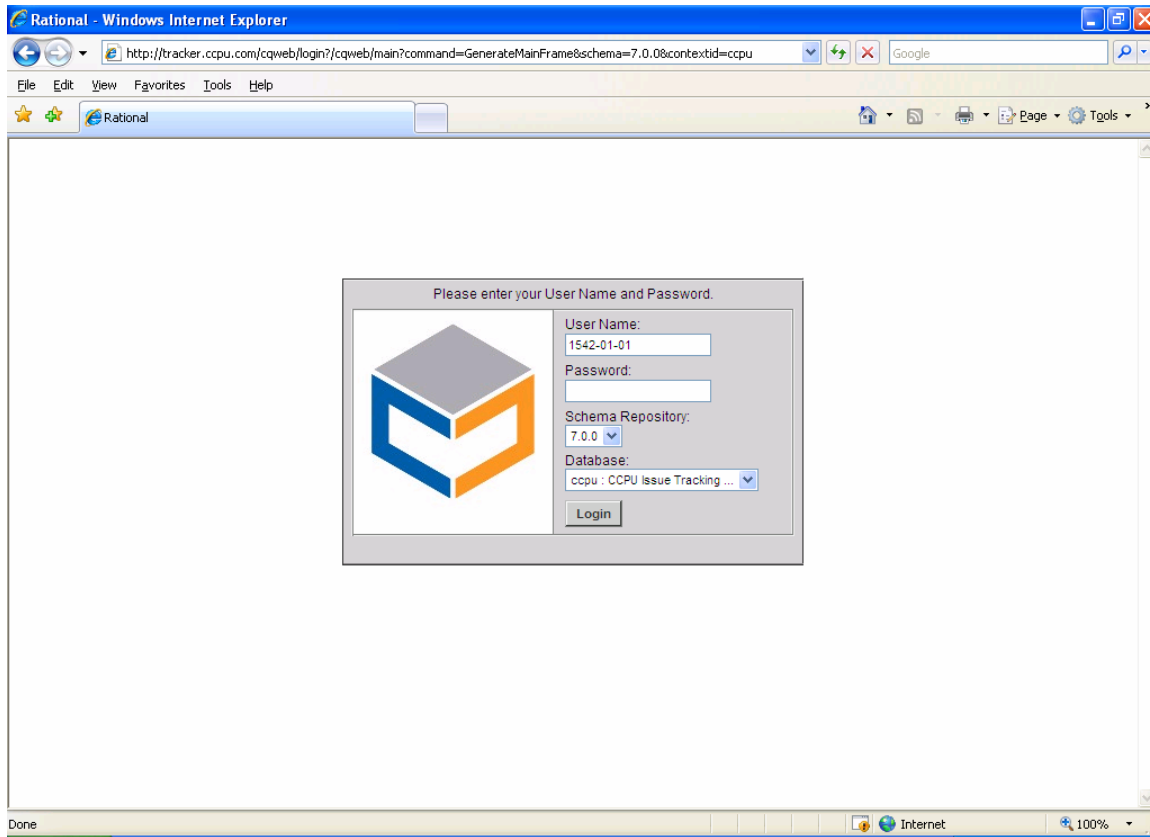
Rational - Windows Internet Explorer

http://tracker.ccpu.com/cqweb/login?/cqweb/main?command=GenerateMainFrame&schema=7.0.0&contextid=ccpu

Google

File Edit View Favorites Tools Help

Rational

Page Tools

Please enter your User Name and Password.

User Name:
1542-01-01
Password:

Schema Repository:
7.0.0
Database:
ccpu : CCPU Issue Tracking ...
Login

Done

Internet

100%